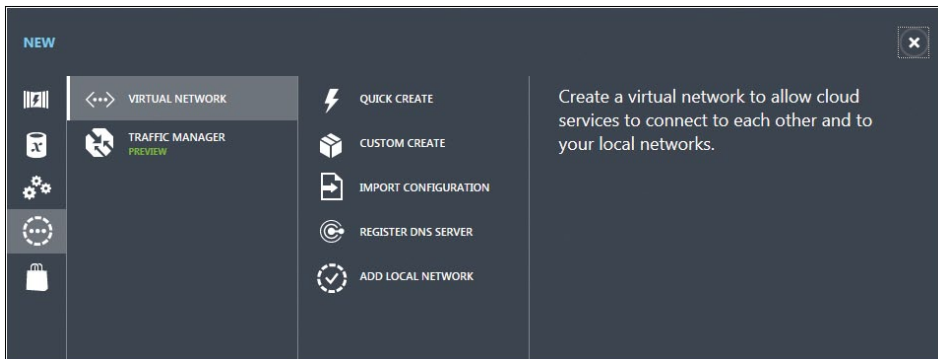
NEW

VIRTUAL NETWORK

TRAFFIC MANAGER
PREVIEW

QUICK CREATE

CUSTOM CREATE

IMPORT CONFIGURATION

REGISTER DNS SERVER

ADD LOCAL NETWORK

Create a virtual network to allow cloud services to connect to each other and to your local networks.